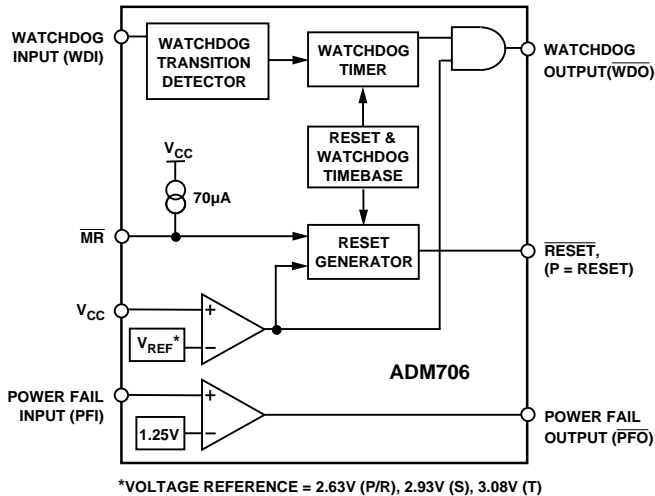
WATCHDOG INPUT (WDI)

WATCHDOG TRANSITION DETECTOR

WATCHDOG TIMER

WATCHDOG OUTPUT($\overline{WDO}$)

RESET & WATCHDOG TIMEBASE

$V_{CC}$

70µA

$\overline{MR}$

RESET GENERATOR

$\overline{RESET}$, (P = RESET)

$V_{CC}$

+

−

$V_{REF}$*

ADM706

POWER FAIL INPUT (PFI)

+

−

1.25V

POWER FAIL OUTPUT ($\overline{PFO}$)

*VOLTAGE REFERENCE = 2.63V (P/R), 2.93V (S), 3.08V (T)